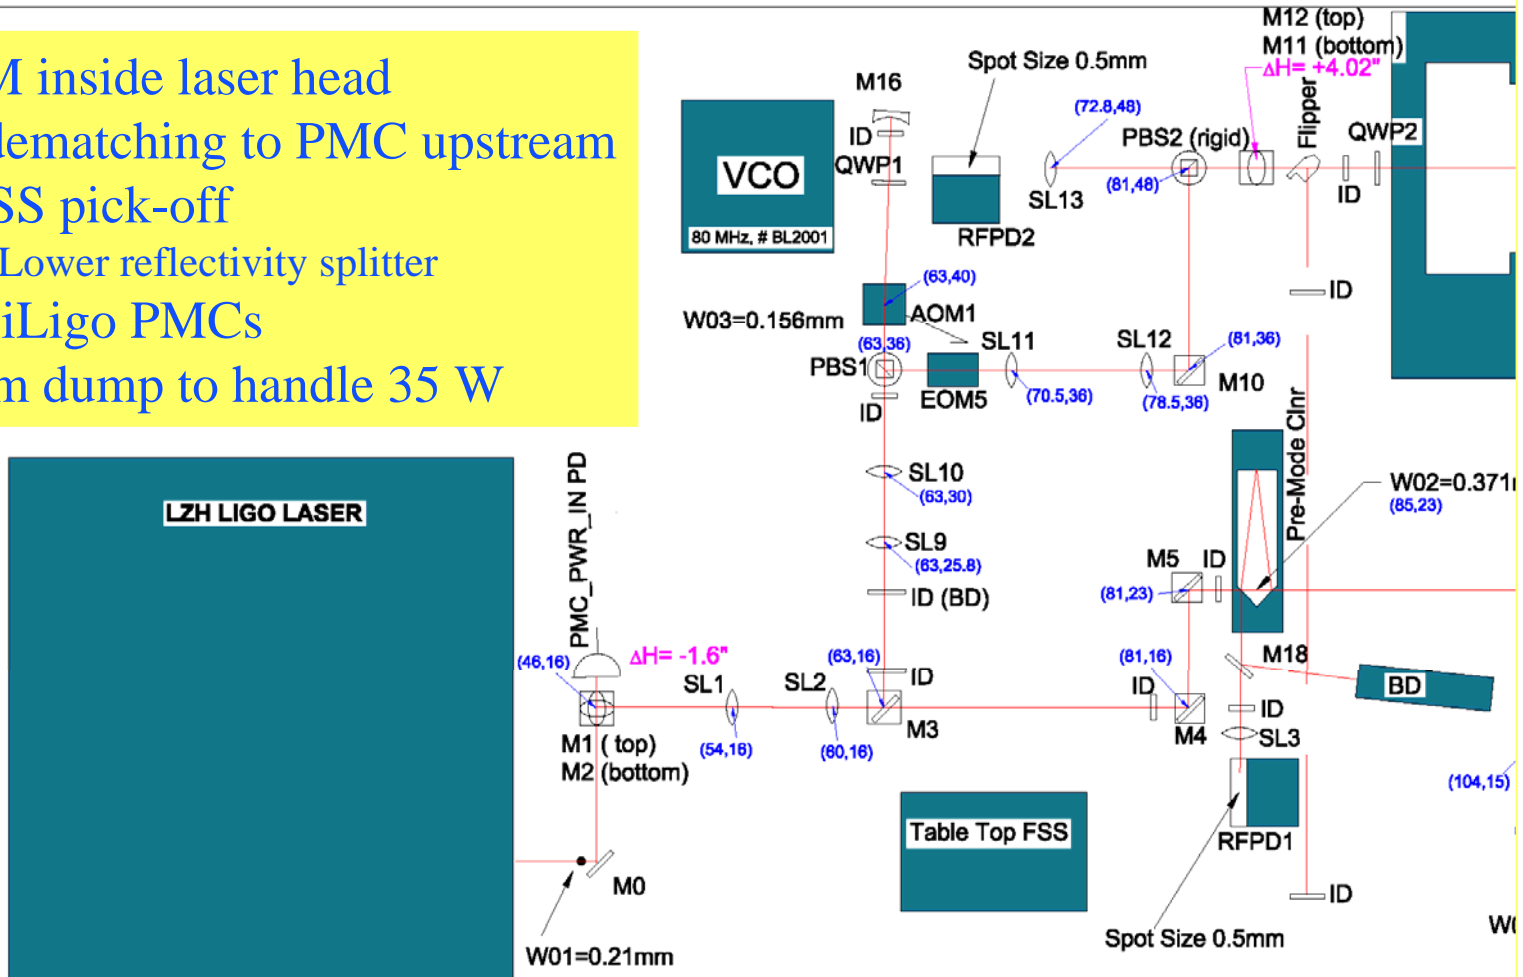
M inside laser head
lematching to PMC upstream
SS pick-off
Lower reflectivity splitter
iLigo PMCs
n dump to handle 35 W

M12 (top)
M11 (bottom)
ΔH= +4.02"
Spot Size 0.5mm
M16
ID
QWP1
VCO
80 MHz, # BL2001
RFPD2
(72.8,48)
PBS2 (rigid)
(81,48)
SL13
Flipper
QWP2
ID
ID
(63,40)
AOM1
W03=0.156mm
(63,36)
SL11
SL12
(81,36)
PBS1
EOM5
(70.5,36)
(78.5,36)
M10
ID
Pre-Mode Clnr
SL10
(63,30)
W02=0.371
(85,23)
SL9
(63,25.8)
M5
ID
ID (BD)
(81,23)
LZH LIGO LASER
PMC_PWR_IN PD
(46,16)
ΔH= -1.6"
(63,16)
(81,16)
M18
SL1
SL2
ID
ID
BD
ID
M3
M4
SL3
M1 ( top)
M2 (bottom)
(54,16)
(60,16)
(104,15)
Table Top FSS
RFPD1
M0
ID
W
W01=0.21mm
Spot Size 0.5mm